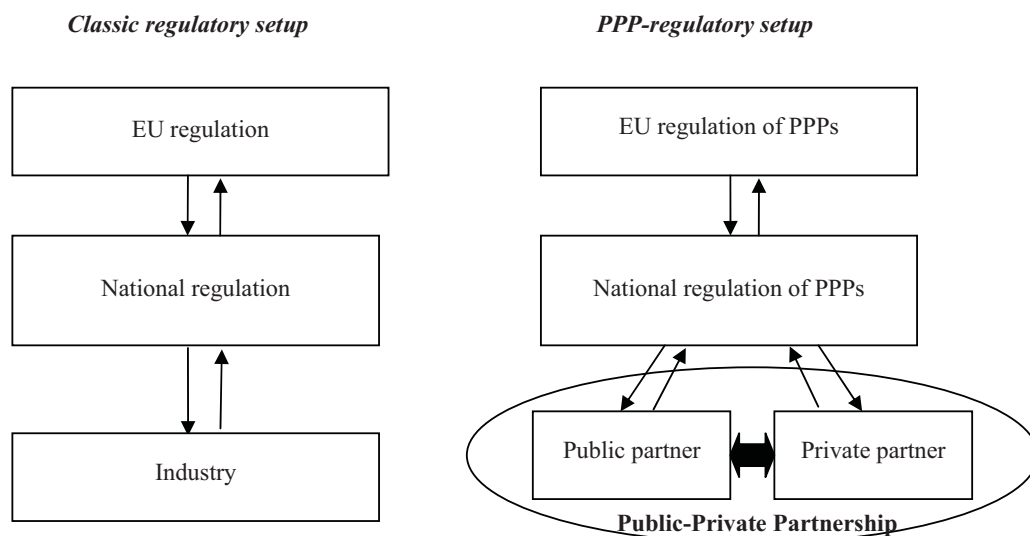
Classic regulatory setup

EU regulation

National regulation

Industry

PPP-regulatory setup

EU regulation of PPPs

National regulation of PPPs

Public partner

Private partner

Public-Private Partnership